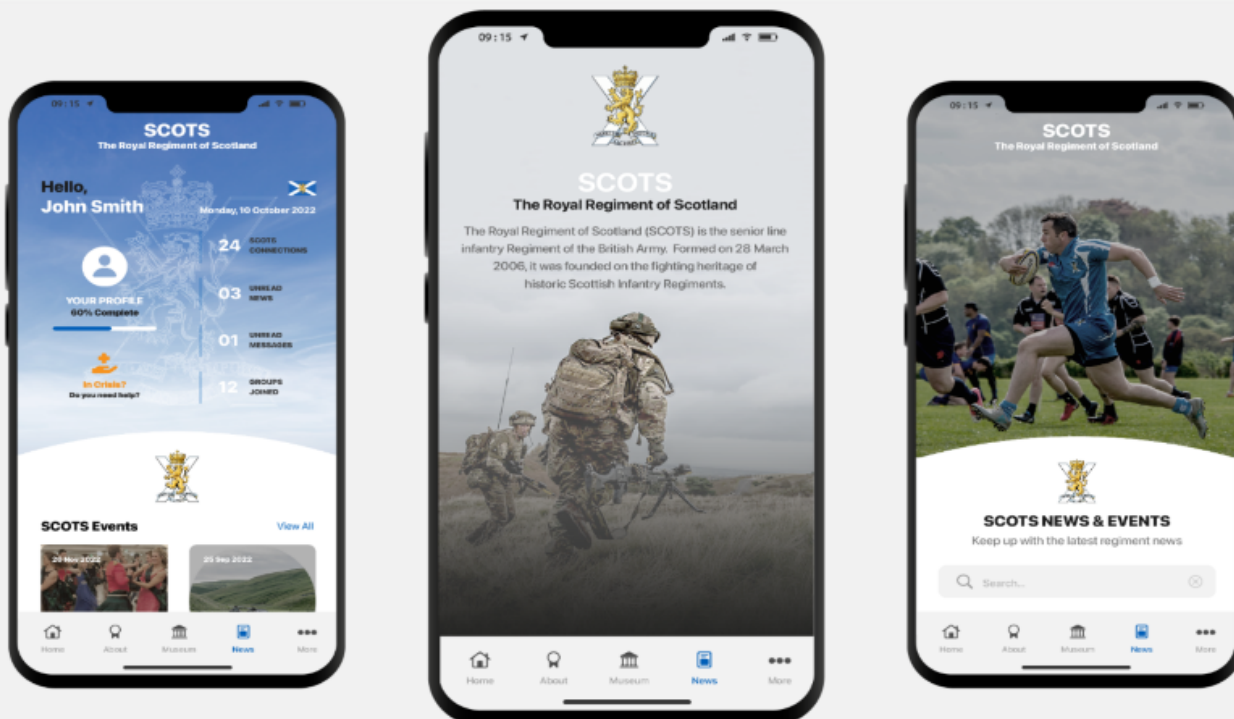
09:15

SCOTS
The Royal Regiment of Scotland

Hello,
John Smith

Monday, 10 October 2022

24 SCOTS CONNECTIONS

03 UNREAD NEWS

01 UNREAD MESSAGES

12 GROUPS JOINED

YOUR PROFILE
60% Complete

In Crisis?
Do you need help?

SCOTS Events
View All

20 Nov 2022

25 Sep 2022

Home About Museum News More

09:15

SCOTS
The Royal Regiment of Scotland

The Royal Regiment of Scotland (SCOTS) is the senior line infantry Regiment of the British Army. Formed on 28 March 2006, it was founded on the fighting heritage of historic Scottish Infantry Regiments.

Home About Museum News More

09:15

SCOTS
The Royal Regiment of Scotland

SCOTS NEWS & EVENTS
Keep up with the latest regiment news

Search...

Home About Museum News More